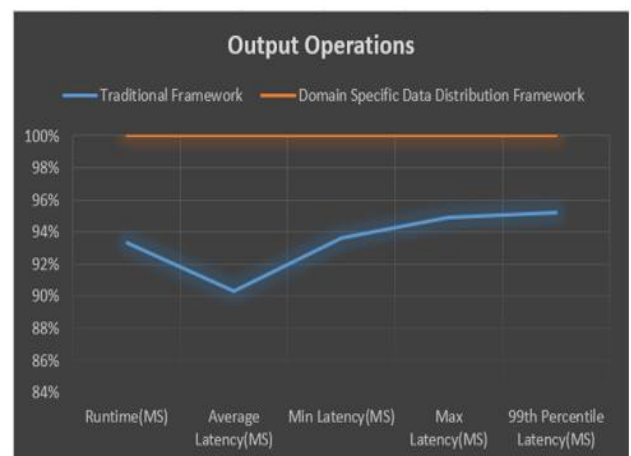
Output Operations

Traditional Framework
Domain Specific Data Distribution Framework

100%
98%
96%
94%
92%
90%
88%
86%
84%

Runtime(MS)
Average Latency(MS)
Min Latency(MS)
Max Latency(MS)
99th Percentile Latency(MS)